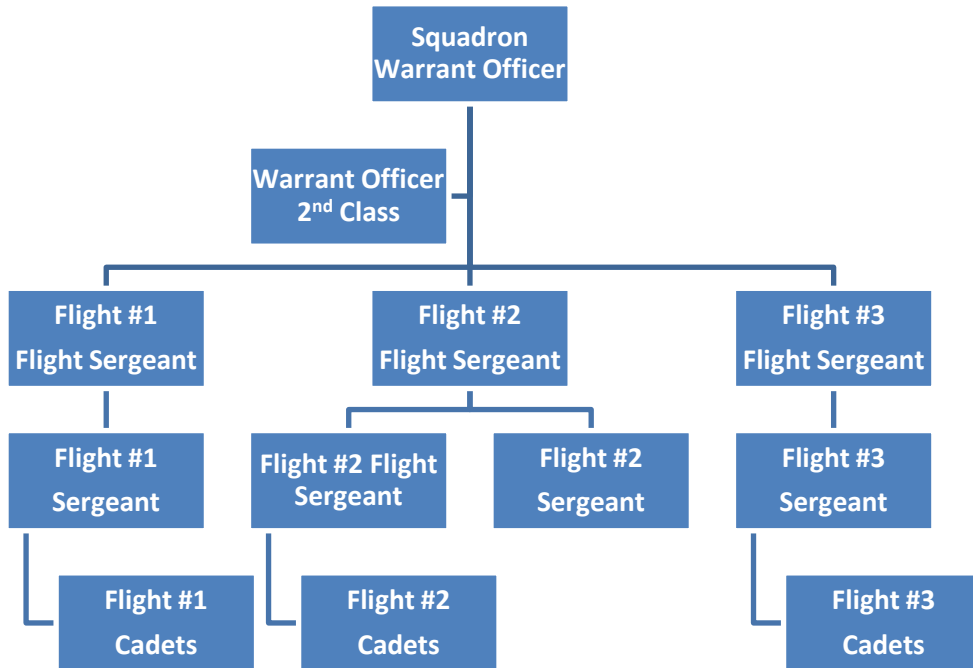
Squadron Warrant Officer

Warrant Officer 2$^{nd}$ Class

Flight #1 Flight Sergeant

Flight #2 Flight Sergeant

Flight #3 Flight Sergeant

Flight #1 Sergeant

Flight #2 Flight Sergeant

Flight #2 Sergeant

Flight #3 Sergeant

Flight #1 Cadets

Flight #2 Cadets

Flight #3 Cadets